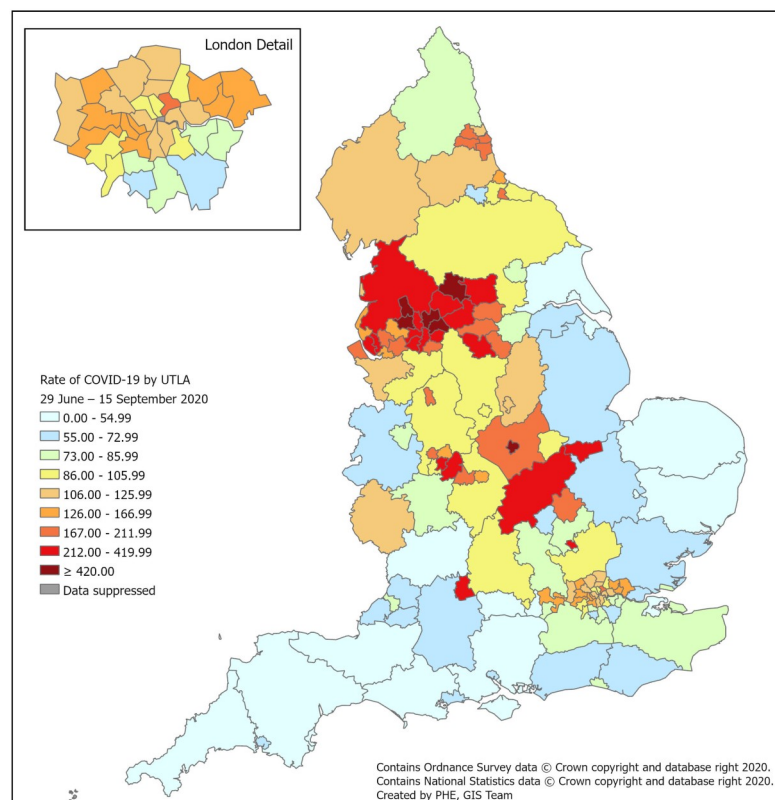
London Detail

Rate of COVID-19 by UTLA
29 June – 15 September 2020
0.00 - 54.99
55.00 - 72.99
73.00 - 85.99
86.00 - 105.99
106.00 - 125.99
126.00 - 166.99
167.00 - 211.99
212.00 - 419.99
≥ 420.00
Data suppressed

Contains Ordnance Survey data © Crown copyright and database right 2020.
Contains National Statistics data © Crown copyright and database right 2020.
Created by PHE, GIS Team